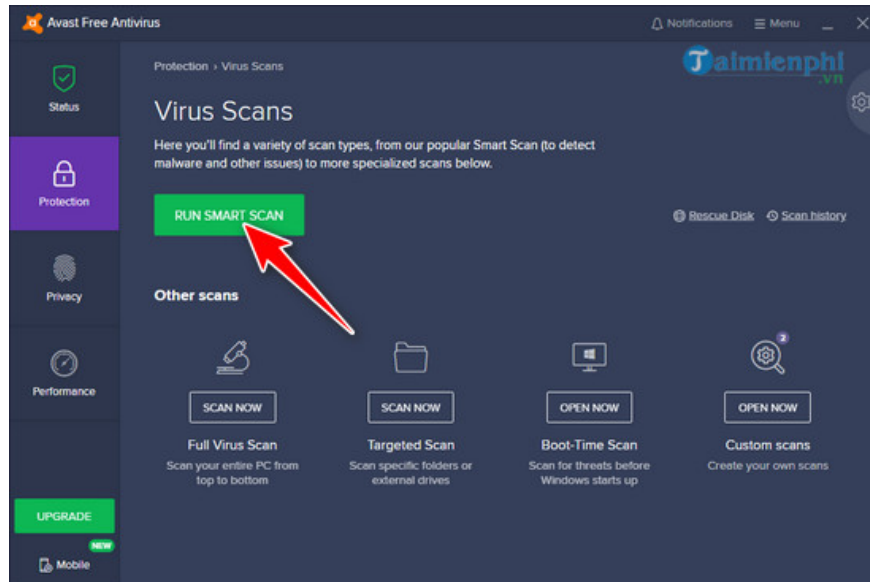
Avast Free Antivirus

Notifications ☰ Menu

Status

Protection

Privacy

Performance

UPGRADE

NEW

Mobile

Protection › Virus Scans

Taimienphi .vn

Virus Scans

Here you'll find a variety of scan types, from our popular Smart Scan (to detect malware and other issues) to more specialized scans below.

RUN SMART SCAN

Rescue Disk Scan history

Other scans

SCAN NOW

Full Virus Scan

Scan your entire PC from top to bottom

SCAN NOW

Targeted Scan

Scan specific folders or external drives

OPEN NOW

Boot-Time Scan

Scan for threats before Windows starts up

2

OPEN NOW

Custom scans

Create your own scans